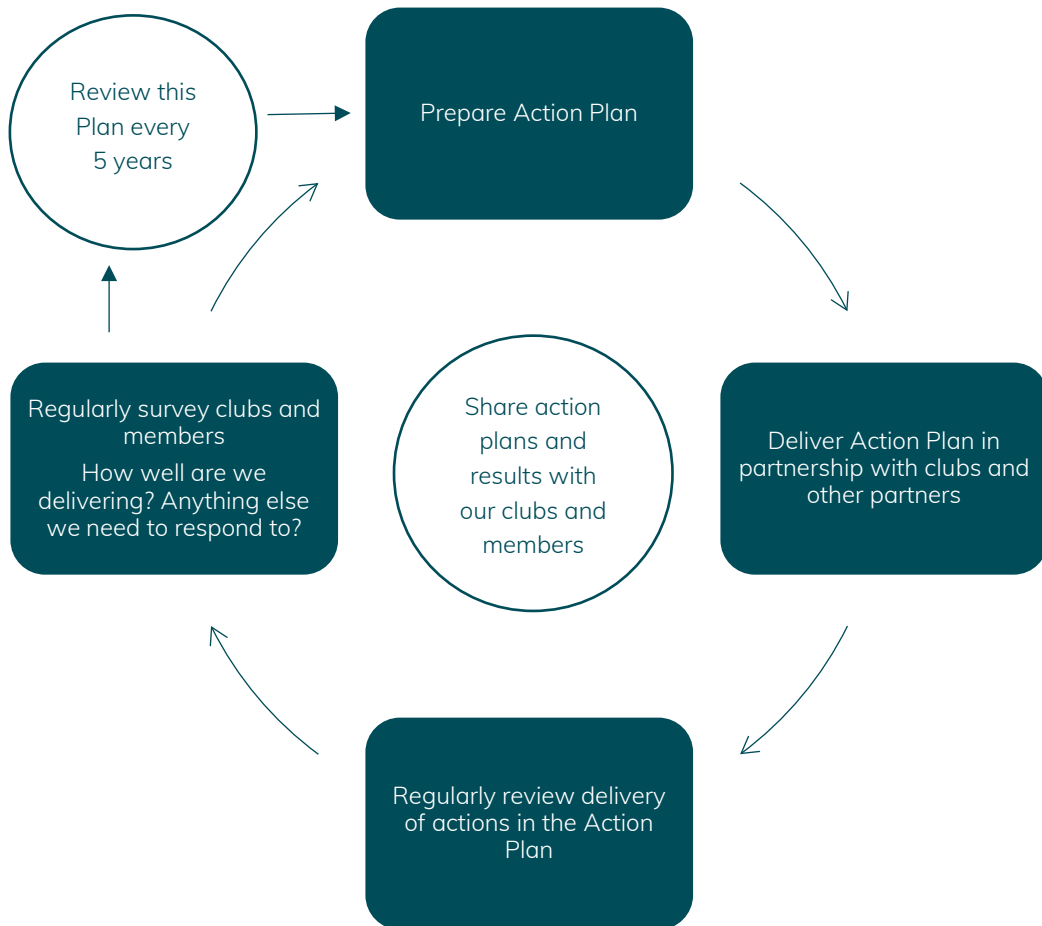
Review this Plan every 5 years

Prepare Action Plan

Deliver Action Plan in partnership with clubs and other partners

Regularly review delivery of actions in the Action Plan

Regularly survey clubs and members

How well are we delivering? Anything else we need to respond to?

Share action plans and results with our clubs and members